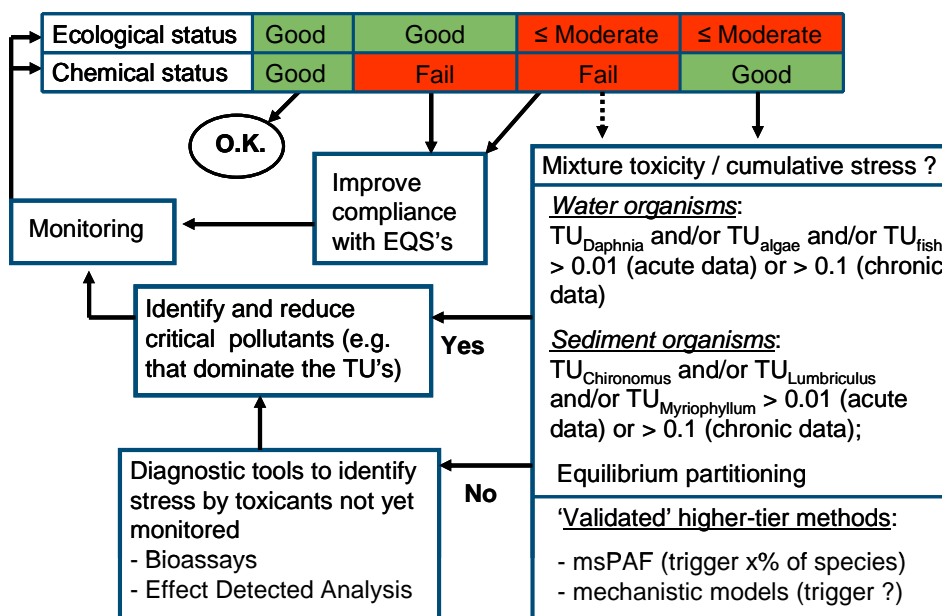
| Ecological status | Good | Good | ≤ Moderate | ≤ Moderate |
|---|---|---|---|---|
| Chemical status | Good | Fail | Fail | Good |

O.K.

Improve compliance with EQS's

Monitoring

Mixture toxicity / cumulative stress ?

Water organisms:

$TU_{Daphnia}$ and/or $TU_{algae}$ and/or $TU_{fish}$ > 0.01 (acute data) or > 0.1 (chronic data)

Sediment organisms:

$TU_{Chironomus}$ and/or $TU_{Lumbriculus}$ and/or $TU_{Myriophyllum}$ > 0.01 (acute data) or > 0.1 (chronic data);

Equilibrium partitioning

'Validated' higher-tier methods:

- msPAF (trigger x% of species)
- mechanistic models (trigger ?)

Identify and reduce critical pollutants (e.g. that dominate the TU's)

Yes

No

Diagnostic tools to identify stress by toxicants not yet monitored
- Bioassays
- Effect Detected Analysis